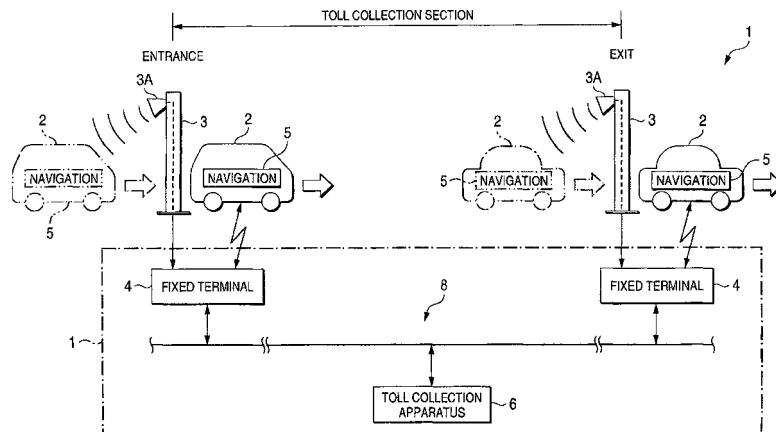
TOLL COLLECTION SECTION

ENTRANCE

EXIT

1

3A

3

2

5

NAVIGATION

2

NAVIGATION

5

3A

3

2

NAVIGATION

5

2

NAVIGATION

5

4

FIXED TERMINAL

8

FIXED TERMINAL

4

1

TOLL COLLECTION APPARATUS

6